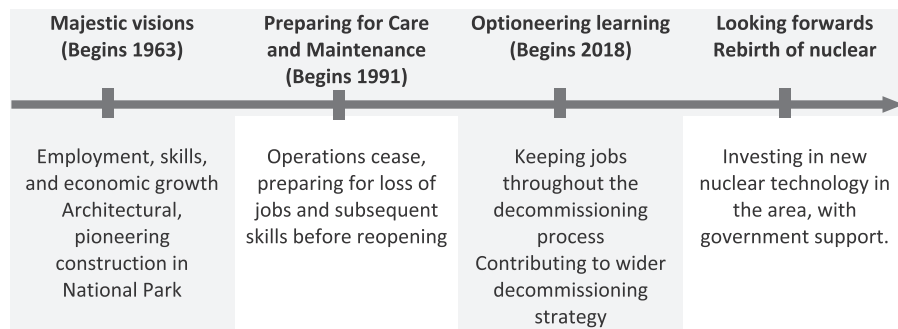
Majestic visions (Begins 1963)

Preparing for Care and Maintenance (Begins 1991)

Optioneering learning (Begins 2018)

Looking forwards Rebirth of nuclear

Employment, skills, and economic growth Architectural, pioneering construction in National Park

Operations cease, preparing for loss of jobs and subsequent skills before reopening

Keeping jobs throughout the decommissioning process Contributing to wider decommissioning strategy

Investing in new nuclear technology in the area, with government support.